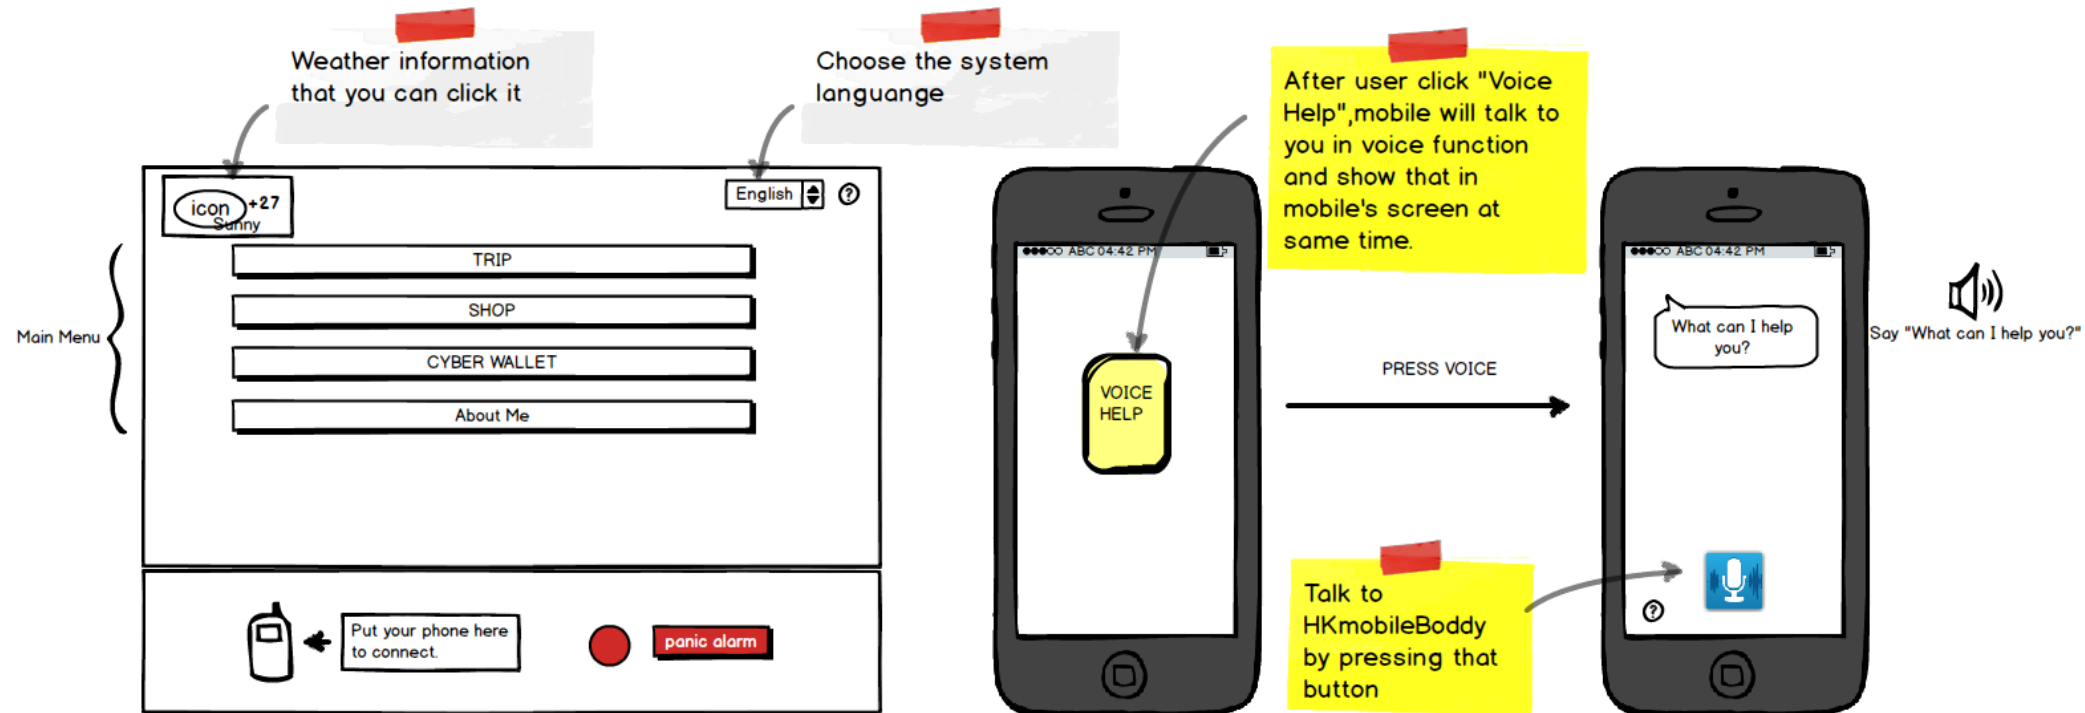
Weather information that you can click it

Choose the system languange

After user click "Voice Help",mobile will talk to you in voice function and show that in mobile's screen at same time.

icon +27
Sunny

English

?

Main Menu

TRIP

SHOP

CYBER WALLET

About Me

Put your phone here to connect.

panic alarm

ABC 04:42 PM

VOICE HELP

PRESS VOICE

ABC 04:42 PM

What can I help you?

Say "What can I help you?"

?

Talk to HKmobileBoddy by pressing that button